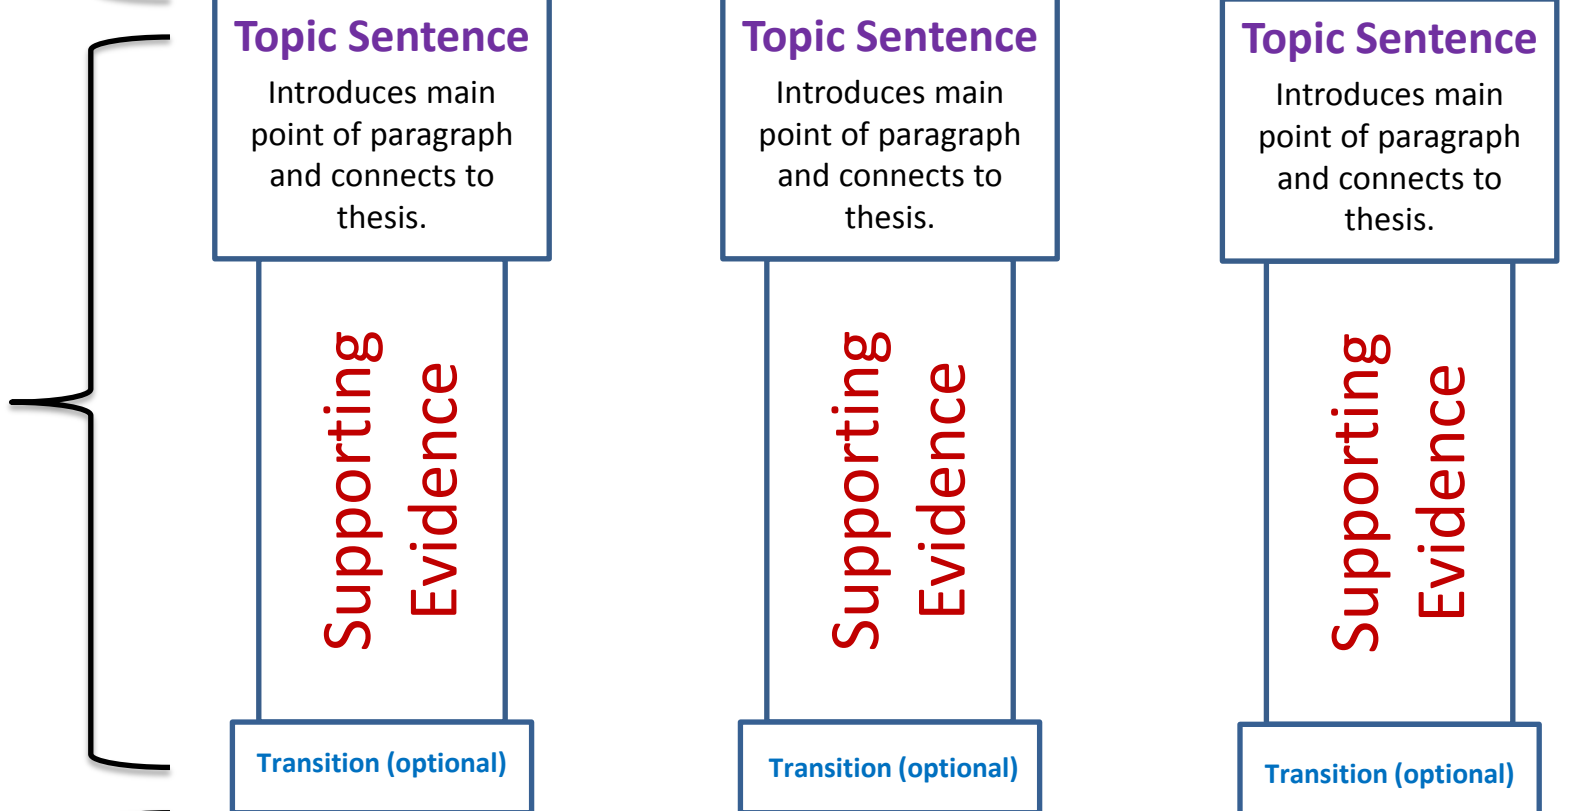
Topic Sentence

Introduces main point of paragraph and connects to thesis.

Supporting Evidence

Transition (optional)

Topic Sentence

Introduces main point of paragraph and connects to thesis.

Supporting Evidence

Transition (optional)

Topic Sentence

Introduces main point of paragraph and connects to thesis.

Supporting Evidence

Transition (optional)